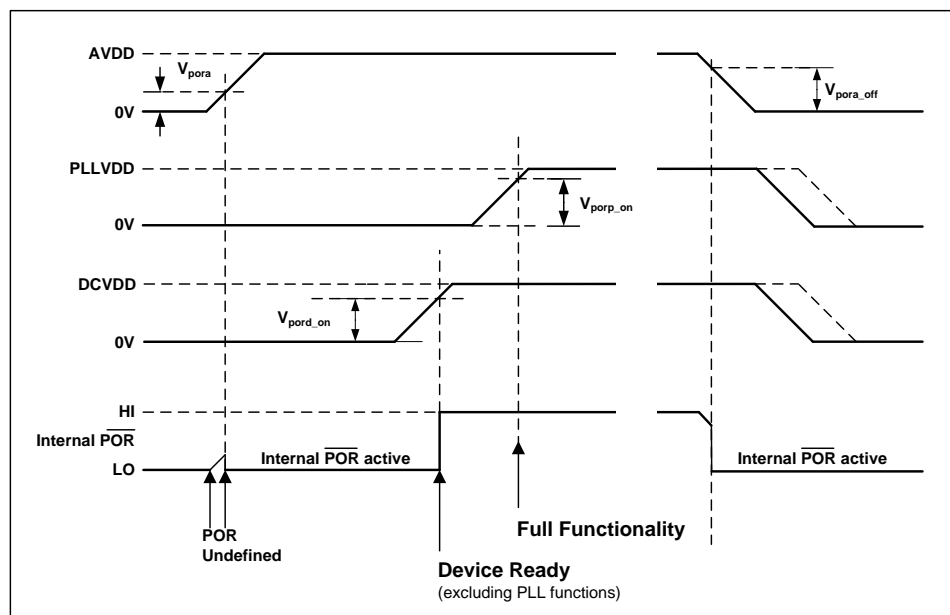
AVDD

$V_{pora}$

0V

$V_{pora\_off}$

PLLVDD

$V_{porp\_on}$

0V

DCVDD

$V_{pord\_on}$

0V

HI

Internal $\overline{POR}$

LO

Internal $\overline{POR}$ active

Internal $\overline{POR}$ active

POR Undefined

Full Functionality

Device Ready
(excluding PLL functions)